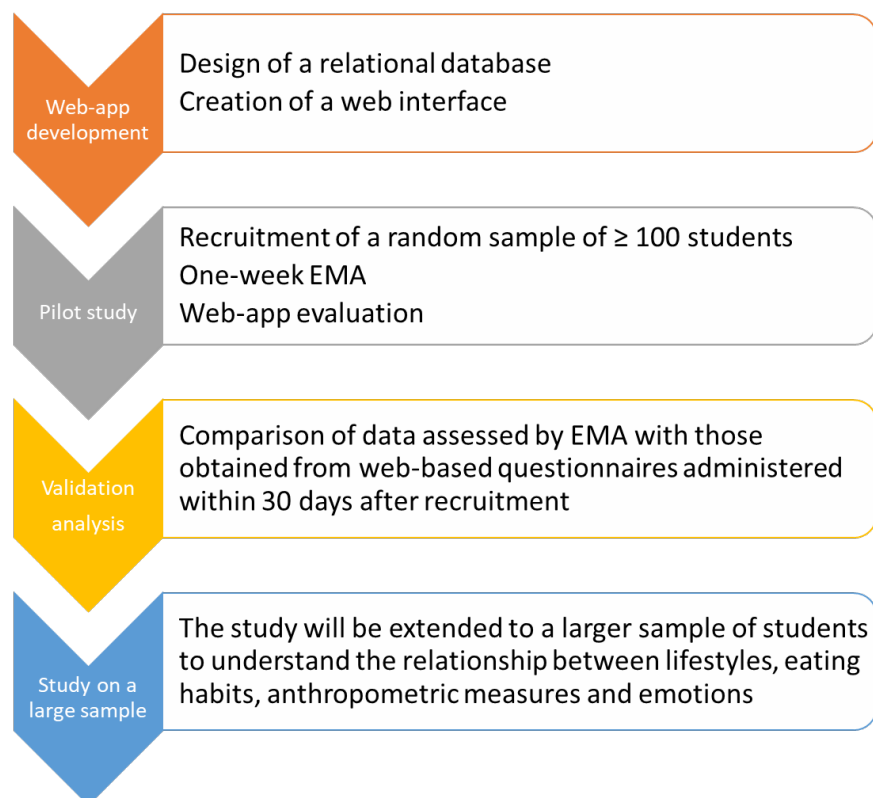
Web-app development

Design of a relational database
Creation of a web interface

Pilot study

Recruitment of a random sample of ≥ 100 students
One-week EMA
Web-app evaluation

Validation analysis

Comparison of data assessed by EMA with those obtained from web-based questionnaires administered within 30 days after recruitment

Study on a large sample

The study will be extended to a larger sample of students to understand the relationship between lifestyles, eating habits, anthropometric measures and emotions